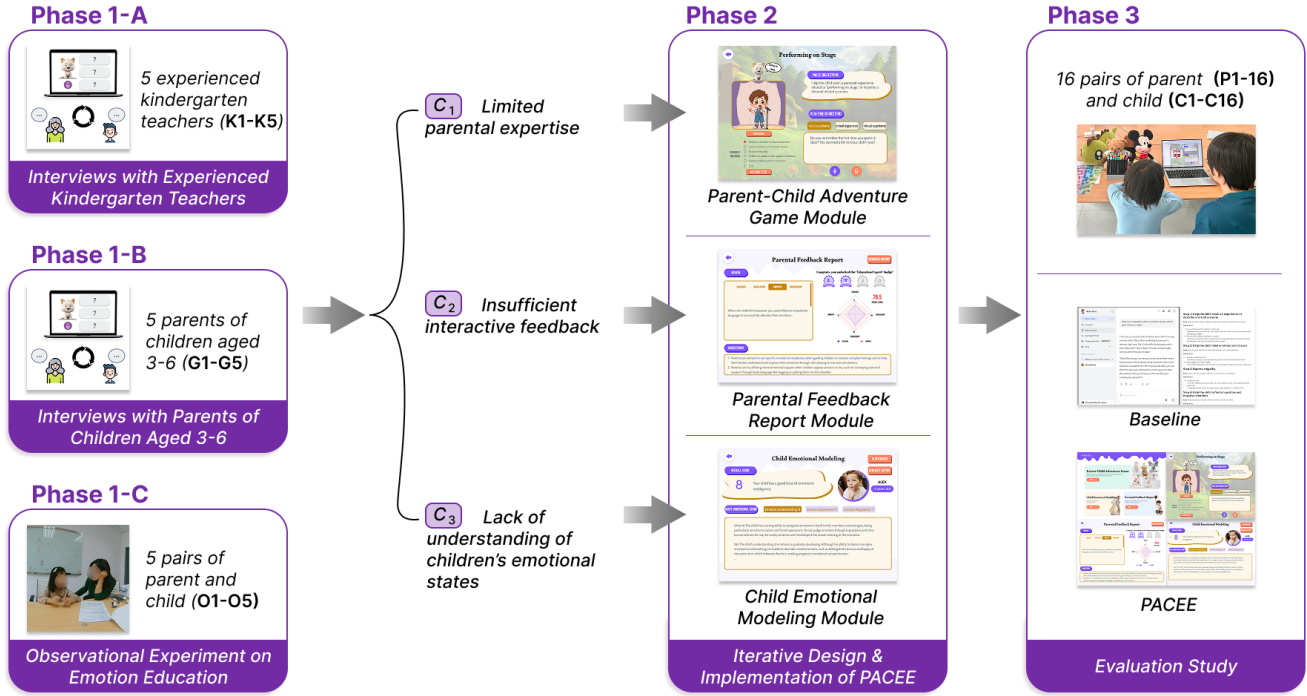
Phase 1-A

5 experienced kindergarten teachers (K1-K5)

Interviews with Experienced Kindergarten Teachers

Phase 1-B

5 parents of children aged 3-6 (G1-G5)

Interviews with Parents of Children Aged 3-6

Phase 1-C

5 pairs of parent and child (O1-O5)

Observational Experiment on Emotion Education

$C_1$ Limited parental expertise

$C_2$ Insufficient interactive feedback

$C_3$ Lack of understanding of children's emotional states

Phase 2

Performing on Stage

Parent-Child Adventure Game Module

Parental Feedback Report

Parental Feedback Report Module

Child Emotional Modeling

8

Child Emotional Modeling Module

Iterative Design & Implementation of PACEE

Phase 3

16 pairs of parent (P1-16) and child (C1-C16)

Baseline

PACEE

Evaluation Study